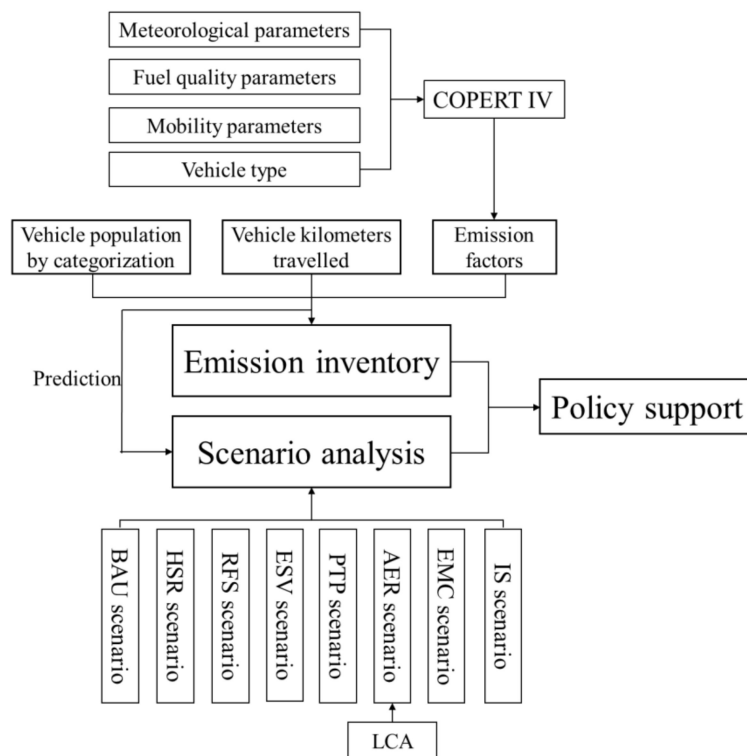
Meteorological parameters

Fuel quality parameters

Mobility parameters

Vehicle type

COPERT IV

Vehicle population by categorization

Vehicle kilometers travelled

Emission factors

Emission inventory

Prediction

Scenario analysis

Policy support

BAU scenario

HSR scenario

RFS scenario

ESV scenario

PTP scenario

AER scenario

EMC scenario

IS scenario

LCA